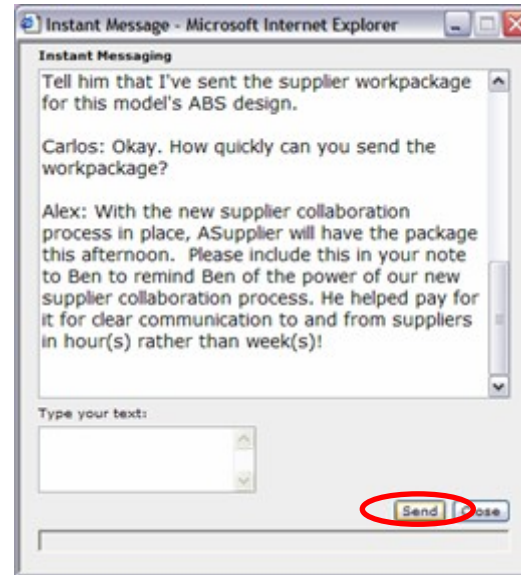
Instant Message - Microsoft Internet Explorer

Instant Messaging

Tell him that I've sent the supplier workpackage for this model's ABS design.

Carlos: Okay. How quickly can you send the workpackage?

Alex: With the new supplier collaboration process in place, ASupplier will have the package this afternoon. Please include this in your note to Ben to remind Ben of the power of our new supplier collaboration process. He helped pay for it for clear communication to and from suppliers in hour(s) rather than week(s)!

Type your text:

Send Close